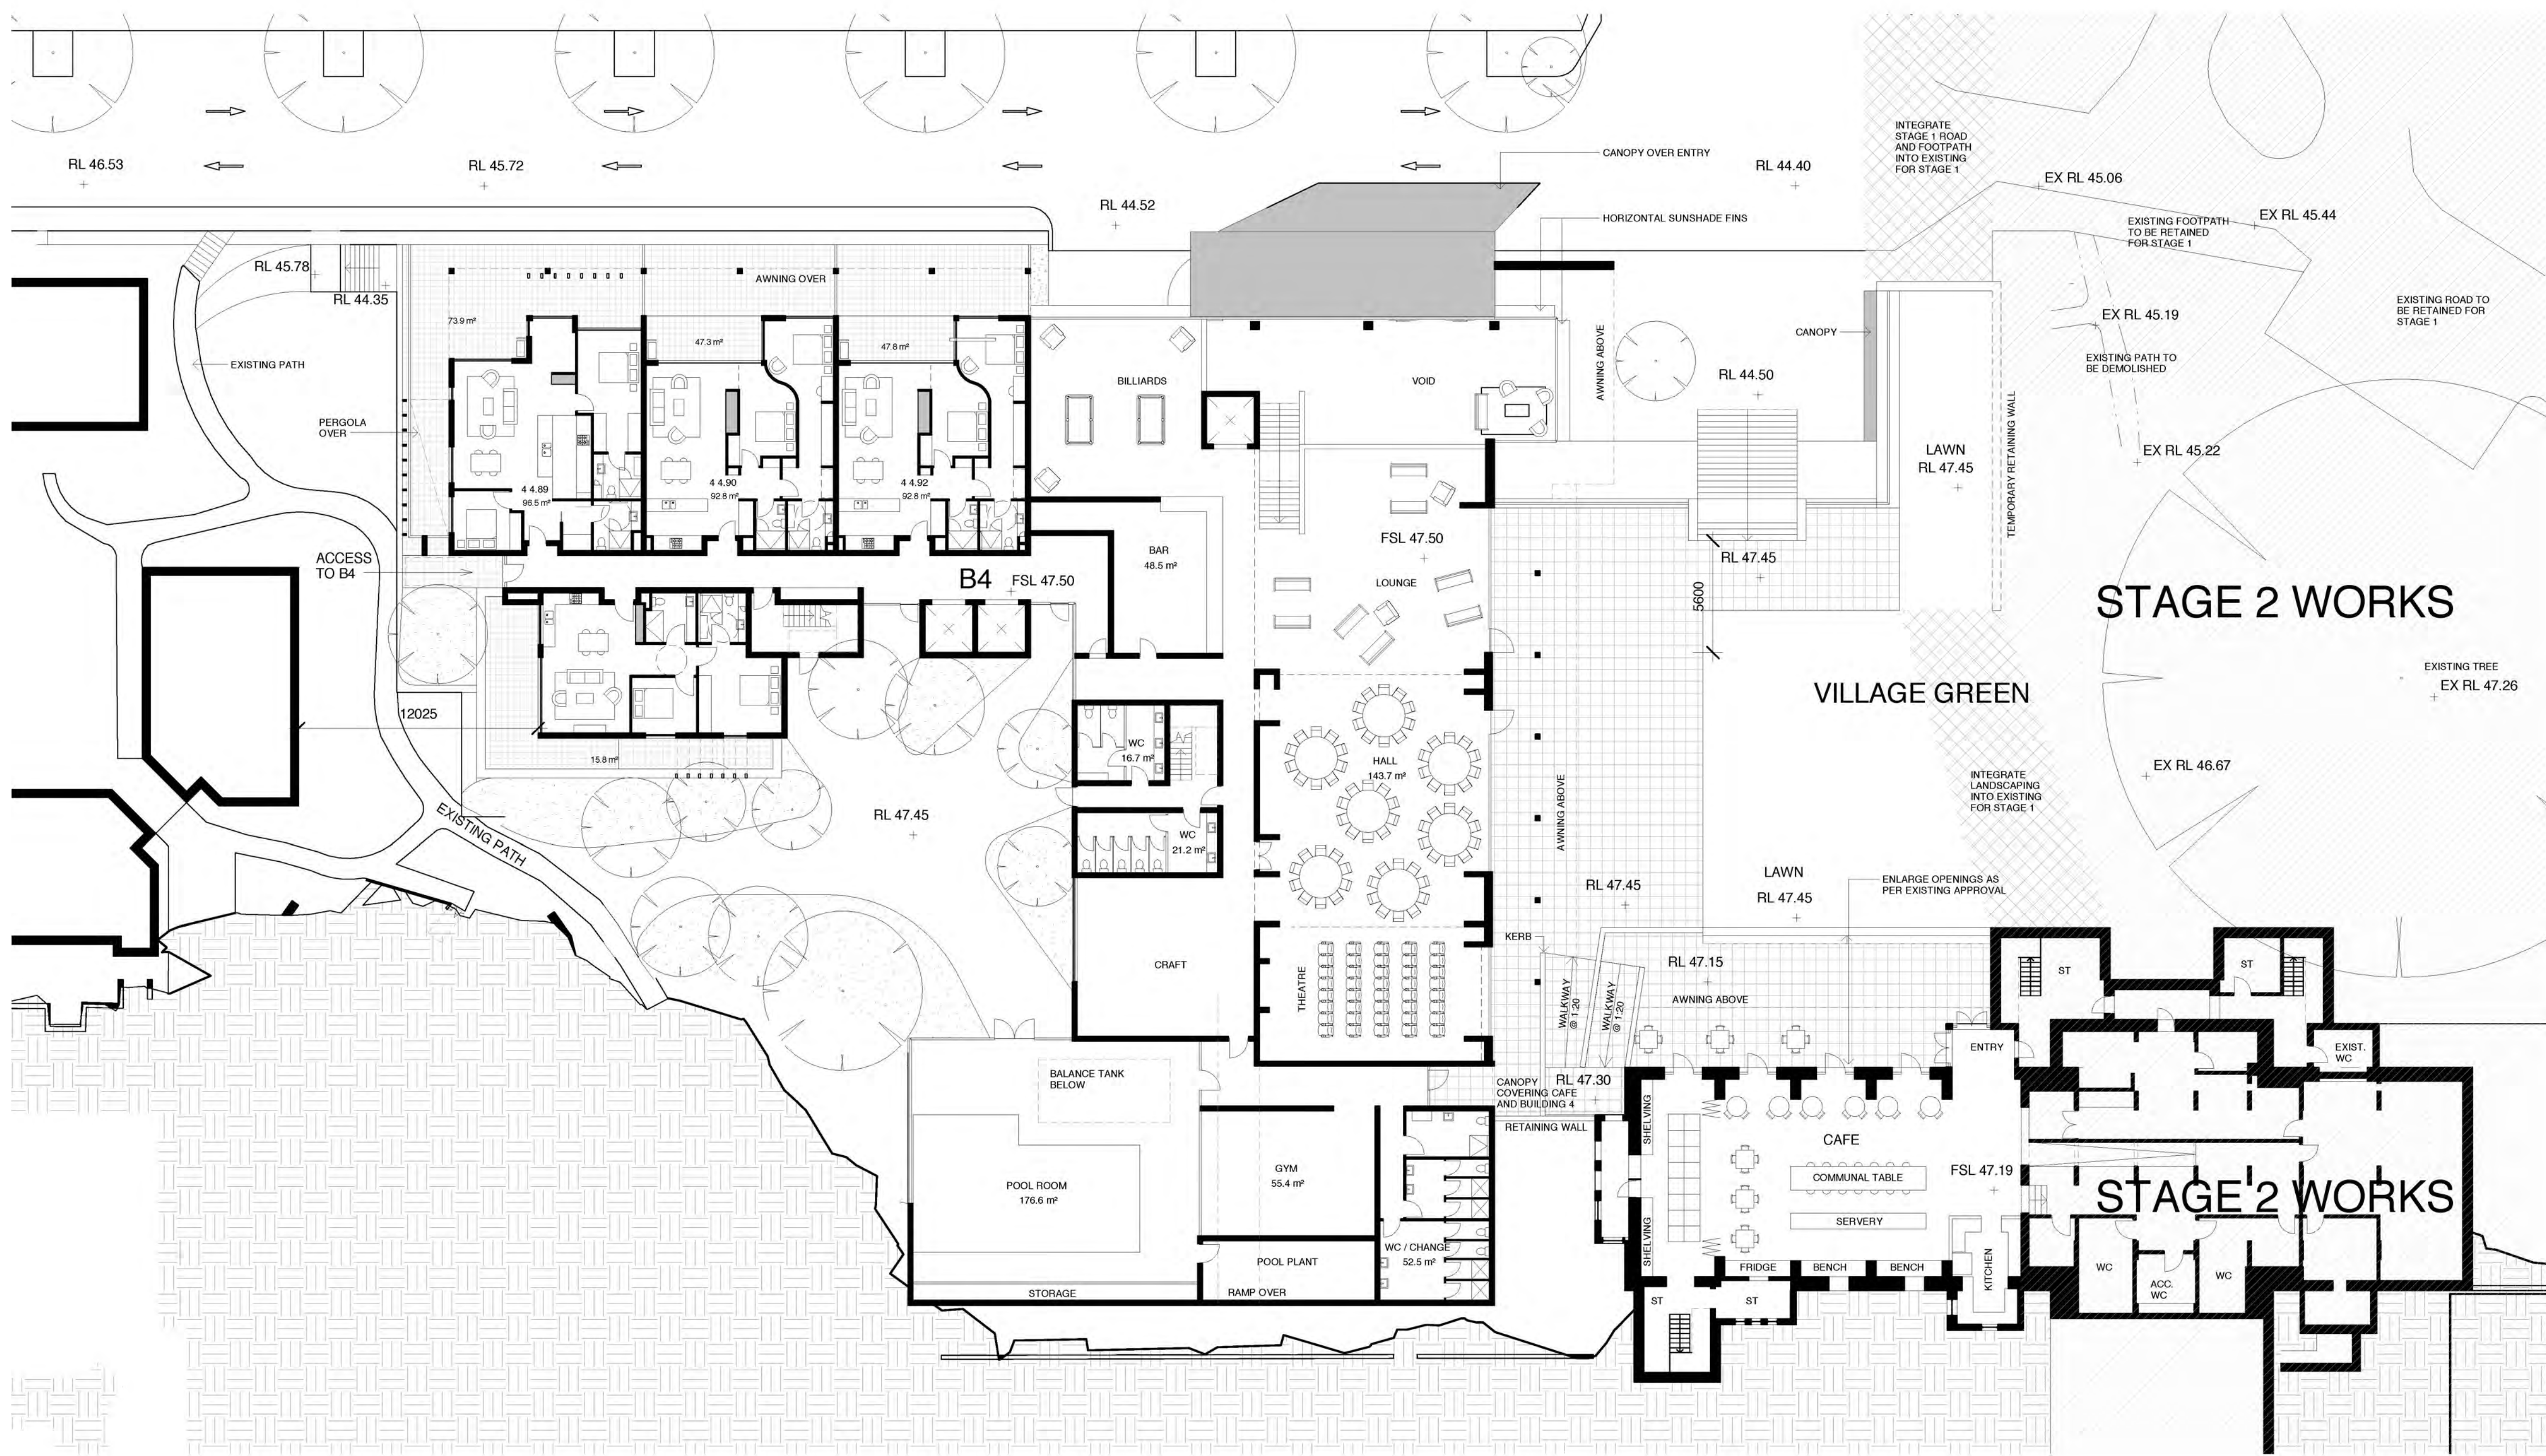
RL 46.53

RL 45.72

CANOPY OVER ENTRY

RL 44.40

INTEGRATE STAGE 1 ROAD AND FOOTPATH INTO EXISTING FOR STAGE 1

EX RL 45.06

RL 44.52

HORIZONTAL SUNSHADE FINS

EXISTING FOOTPATH TO BE RETAINED FOR STAGE 1

EX RL 45.44

RL 45.78

RL 44.35

AWNING OVER

73.9 m²

47.3 m²

47.8 m²

EXISTING PATH

PERGOLA OVER

BILLIARDS

VOID

AWNING ABOVE

CANOPY

EX RL 45.19

EXISTING ROAD TO BE RETAINED FOR STAGE 1

EXISTING PATH TO BE DEMOLISHED

RL 44.50

LAWN RL 47.45

TEMPORARY RETAINING WALL

EX RL 45.22

4 4.89 96.5 m²

4 4.90 92.8 m²

4 4.92 92.8 m²

FSL 47.50

BAR 48.5 m²

ACCESS TO B4

B4 FSL 47.50

RL 47.45

LOUNGE

5600

STAGE 2 WORKS

EXISTING TREE

EX RL 47.26

12025

VILLAGE GREEN

WC 16.7 m²

HALL 143.7 m²

15.8 m²

RL 47.45

EXISTING PATH

WC 21.2 m²

AWNING ABOVE

INTEGRATE LANDSCAPING INTO EXISTING FOR STAGE 1

EX RL 46.67

RL 47.45

LAWN RL 47.45

ENLARGE OPENINGS AS PER EXISTING APPROVAL

KERB

CRAFT

THEATRE

RL 47.15

WALKWAY @ 1:20

WALKWAY @ 1:20

AWNING ABOVE

ST

ST

ENTRY

EXIST. WC

BALANCE TANK BELOW

CANOPY COVERING CAFE AND BUILDING 4

RL 47.30

RETAINING WALL

SHELVING

CAFE

FSL 47.19

POOL ROOM 176.6 m²

GYM 55.4 m²

COMMUNAL TABLE

STAGE 2 WORKS

SERVERY

SHELVING

WC / CHANGE 52.5 m²

POOL PLANT

FRIDGE

BENCH

BENCH

KITCHEN

WC

ACC. WC

WC

STORAGE

RAMP OVER

ST

ST